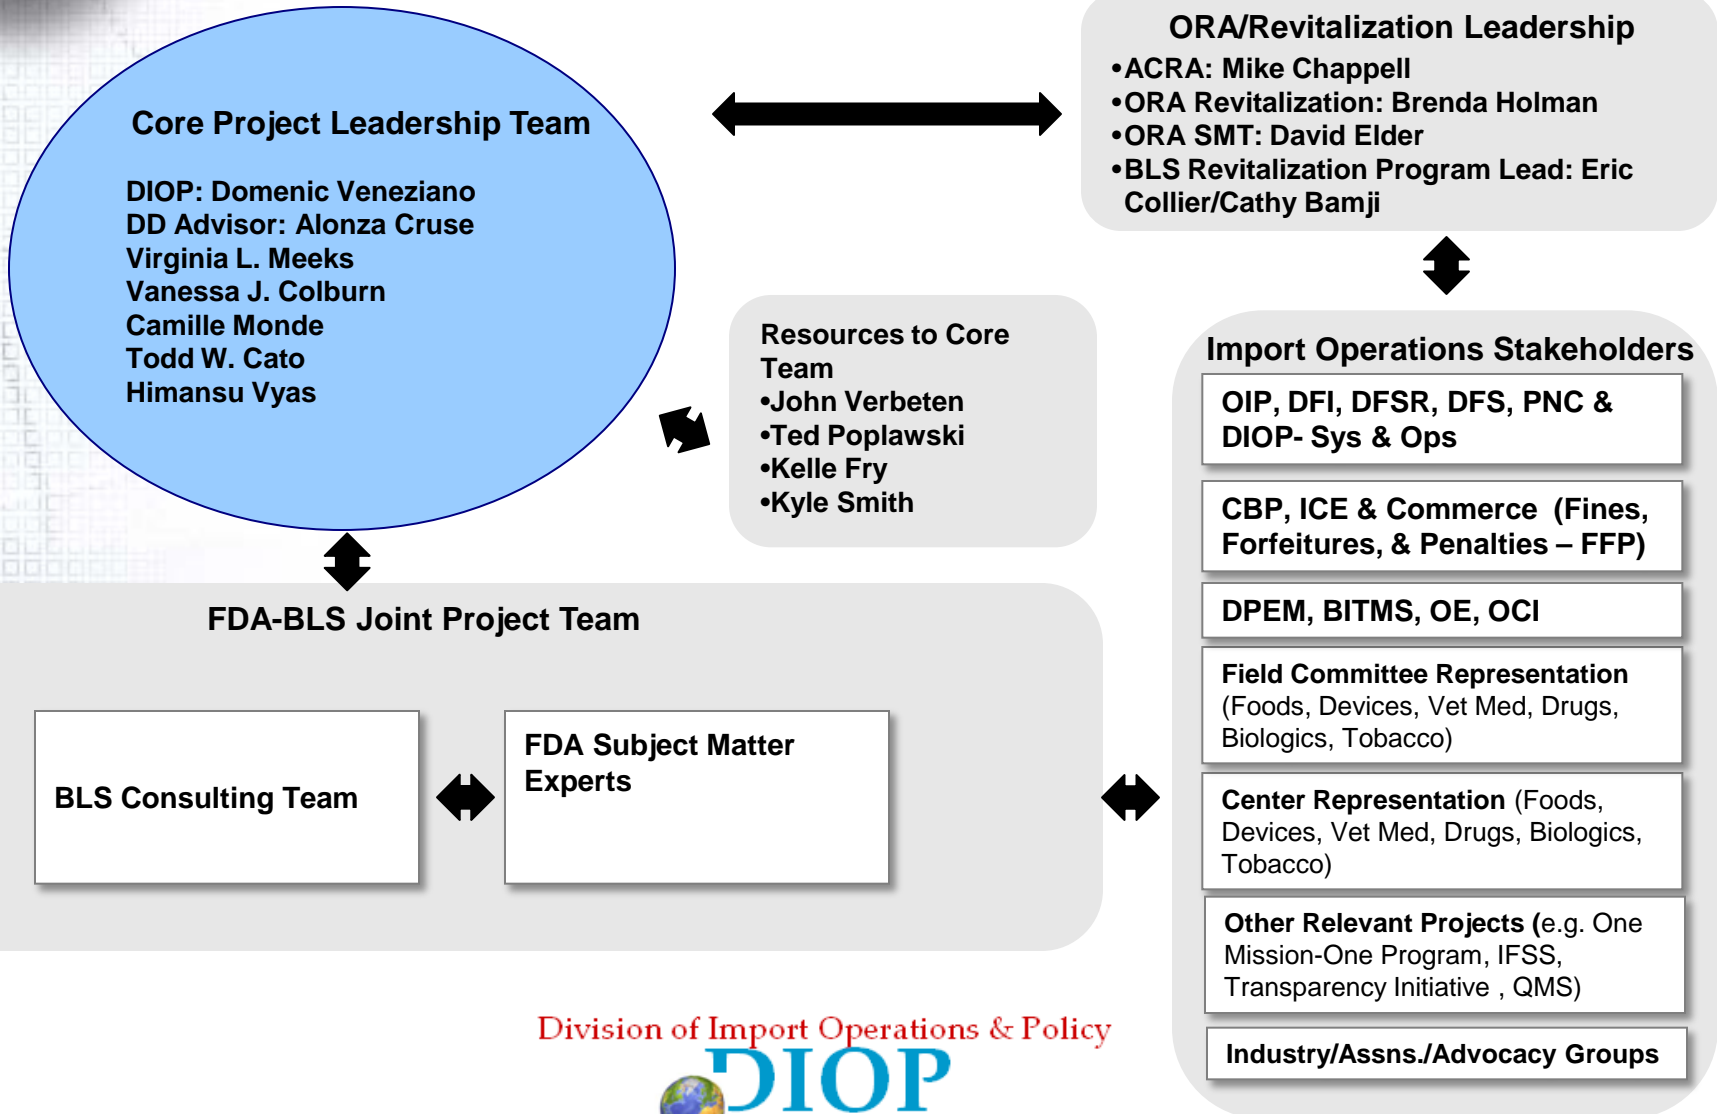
Core Project Leadership Team

DIOP: Domenic Veneziano
DD Advisor: Alonza Cruse
Virginia L. Meeks
Vanessa J. Colburn
Camille Monde
Todd W. Cato
Himansu Vyas

ORA/Revitalization Leadership
•ACRA: Mike Chappell
•ORA Revitalization: Brenda Holman
•ORA SMT: David Elder
•BLS Revitalization Program Lead: Eric Collier/Cathy Bamji

Resources to Core Team
•John Verbeten
•Ted Poplawski
•Kelle Fry
•Kyle Smith

Import Operations Stakeholders

OIP, DFI, DFSR, DFS, PNC & DIOP- Sys & Ops

CBP, ICE & Commerce (Fines, Forfeitures, & Penalties – FFP)

DPEM, BITMS, OE, OCI

Field Committee Representation (Foods, Devices, Vet Med, Drugs, Biologics, Tobacco)

Center Representation (Foods, Devices, Vet Med, Drugs, Biologics, Tobacco)

Other Relevant Projects (e.g. One Mission-One Program, IFSS, Transparency Initiative , QMS)

Industry/Assns./Advocacy Groups

FDA-BLS Joint Project Team

BLS Consulting Team

FDA Subject Matter Experts

Division of Import Operations & Policy
DIOP